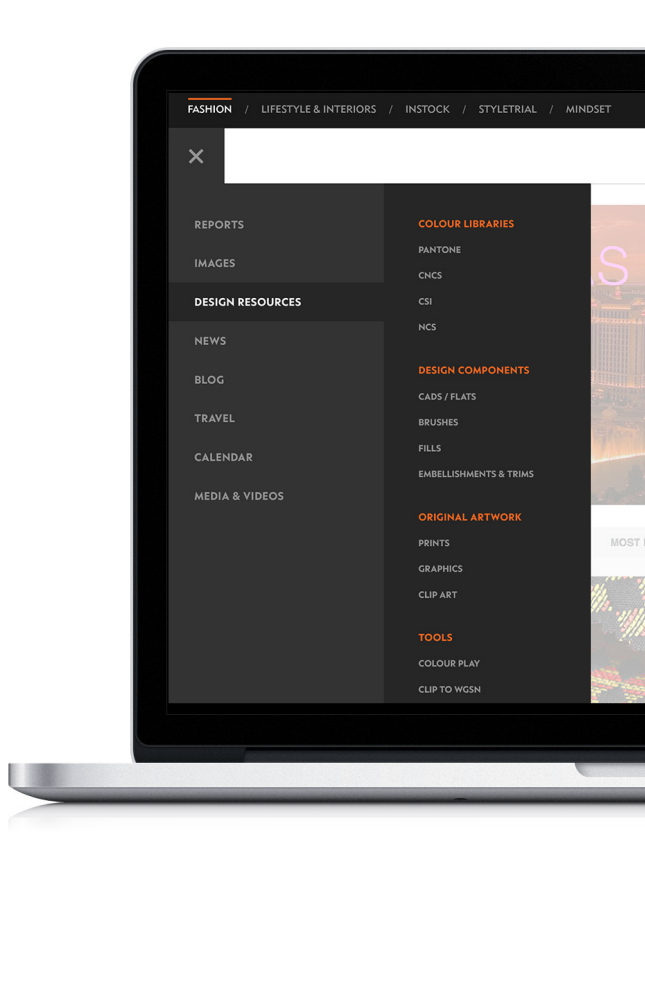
FASHION / LIFESTYLE & INTERIORS / INSTOCK / STYLETRIAL / MINDSET

×

REPORTS
IMAGES
DESIGN RESOURCES
NEWS
BLOG
TRAVEL
CALENDAR
MEDIA & VIDEOS

COLOUR LIBRARIES
PANTONE
CNCS
CSI
NCS

DESIGN COMPONENTS
CADS / FLATS
BRUSHES
FILLS
EMBELLISHMENTS & TRIMS

ORIGINAL ARTWORK
PRINTS
GRAPHICS
CLIP ART

TOOLS
COLOUR PLAY
CLIP TO WGSN

S

MOST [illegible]